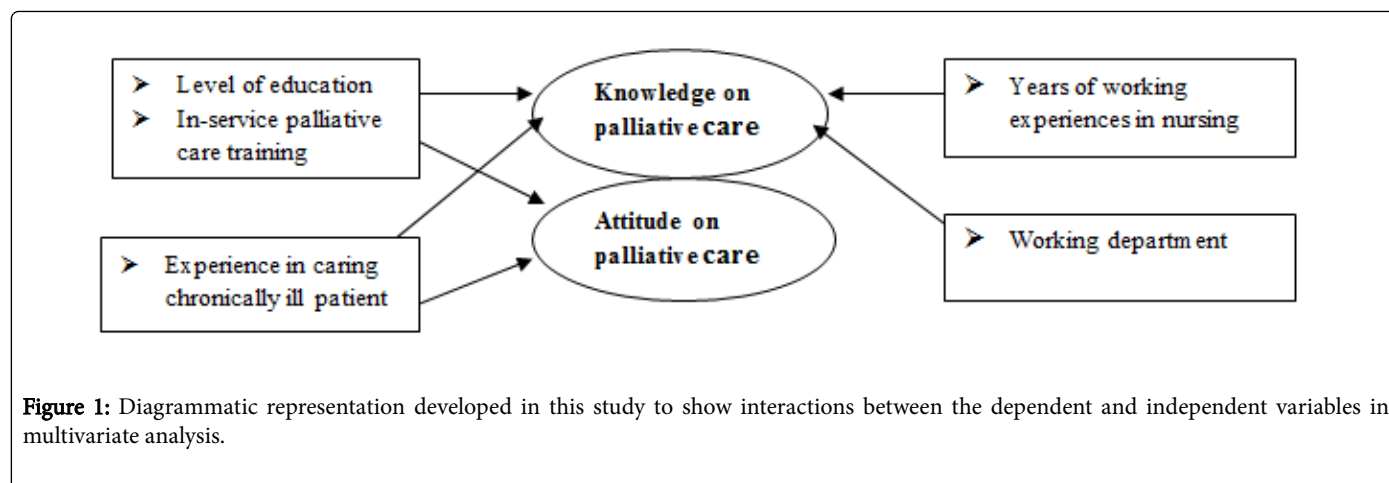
➢ Level of education
➢ In-service palliative care training

Knowledge on palliative care

➢ Years of working experiences in nursing

Attitude on palliative care

➢ Working department

➢ Experience in caring chronically ill patient

Figure 1: Diagrammatic representation developed in this study to show interactions between the dependent and independent variables in multivariate analysis.